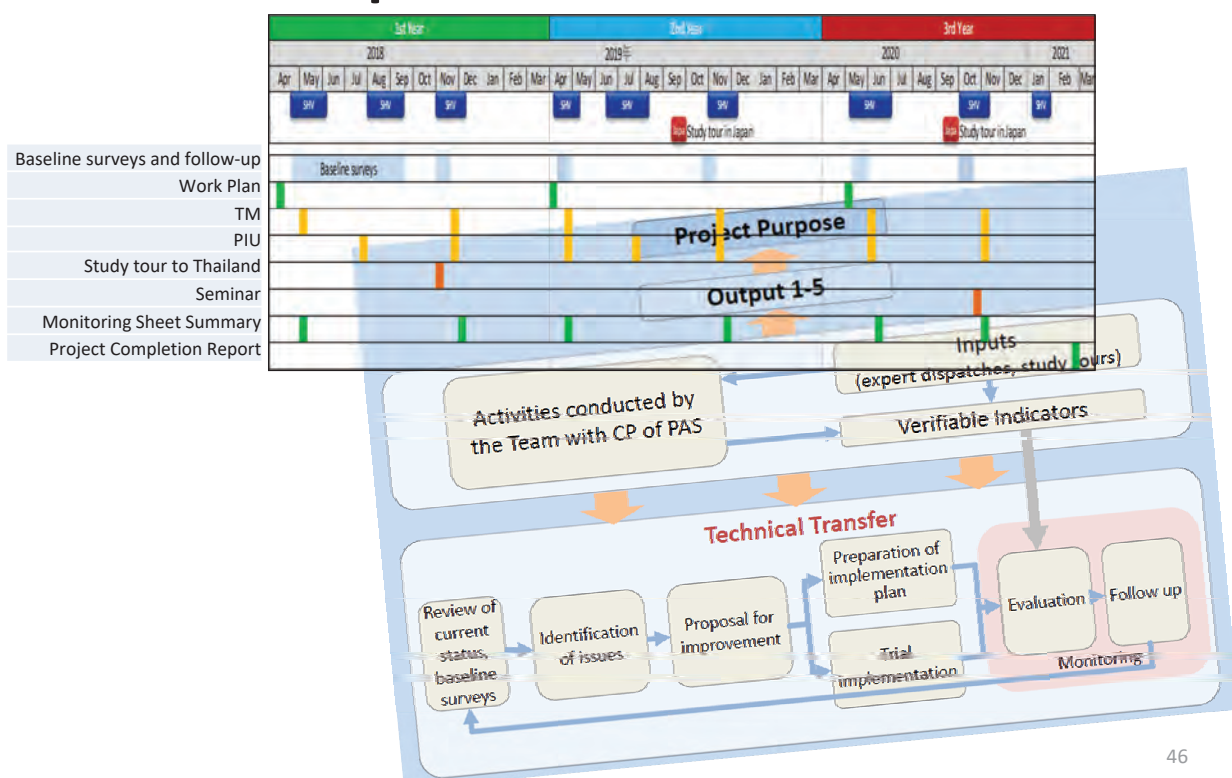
| | 1st Year | | | | | | | | | | | | 2nd Year | | | | | | | | | | | | 3rd Year | | | | | | | | | | | |
|---|---|---|---|---|---|---|---|---|---|---|---|---|---|---|---|---|---|---|---|---|---|---|---|---|---|---|---|---|---|---|---|---|---|---|---|---|
| | 2018 | | | | | | | | | | | | 2019年 | | | | | | | | | | | | 2020 | | | | | | | | | | 2021 | |
| | Apr | May | Jun | Jul | Aug | Sep | Oct | Nov | Dec | Jan | Feb | Mar | Apr | May | Jun | Jul | Aug | Sep | Oct | Nov | Dec | Jan | Feb | Mar | Apr | May | Jun | Jul | Aug | Sep | Oct | Nov | Dec | Jan | Feb | Mar |

SHV SHV SHV SHV SHV SHV SHV SHV SHV

Japan Study tour in Japan

Japan Study tour in Japan

Baseline surveys and follow-up

Baseline surveys

Work Plan

TM

PIU

Study tour to Thailand

Seminar

Monitoring Sheet Summary

Project Completion Report

Project Purpose

Output 1-5

Inputs
(expert dispatches, study tours)

Activities conducted by the Team with CP of PAS

Verifiable Indicators

Technical Transfer

Review of current status, baseline surveys

Identification of issues

Proposal for improvement

Preparation of implementation plan

Trial implementation

Evaluation

Follow up

Monitoring

46